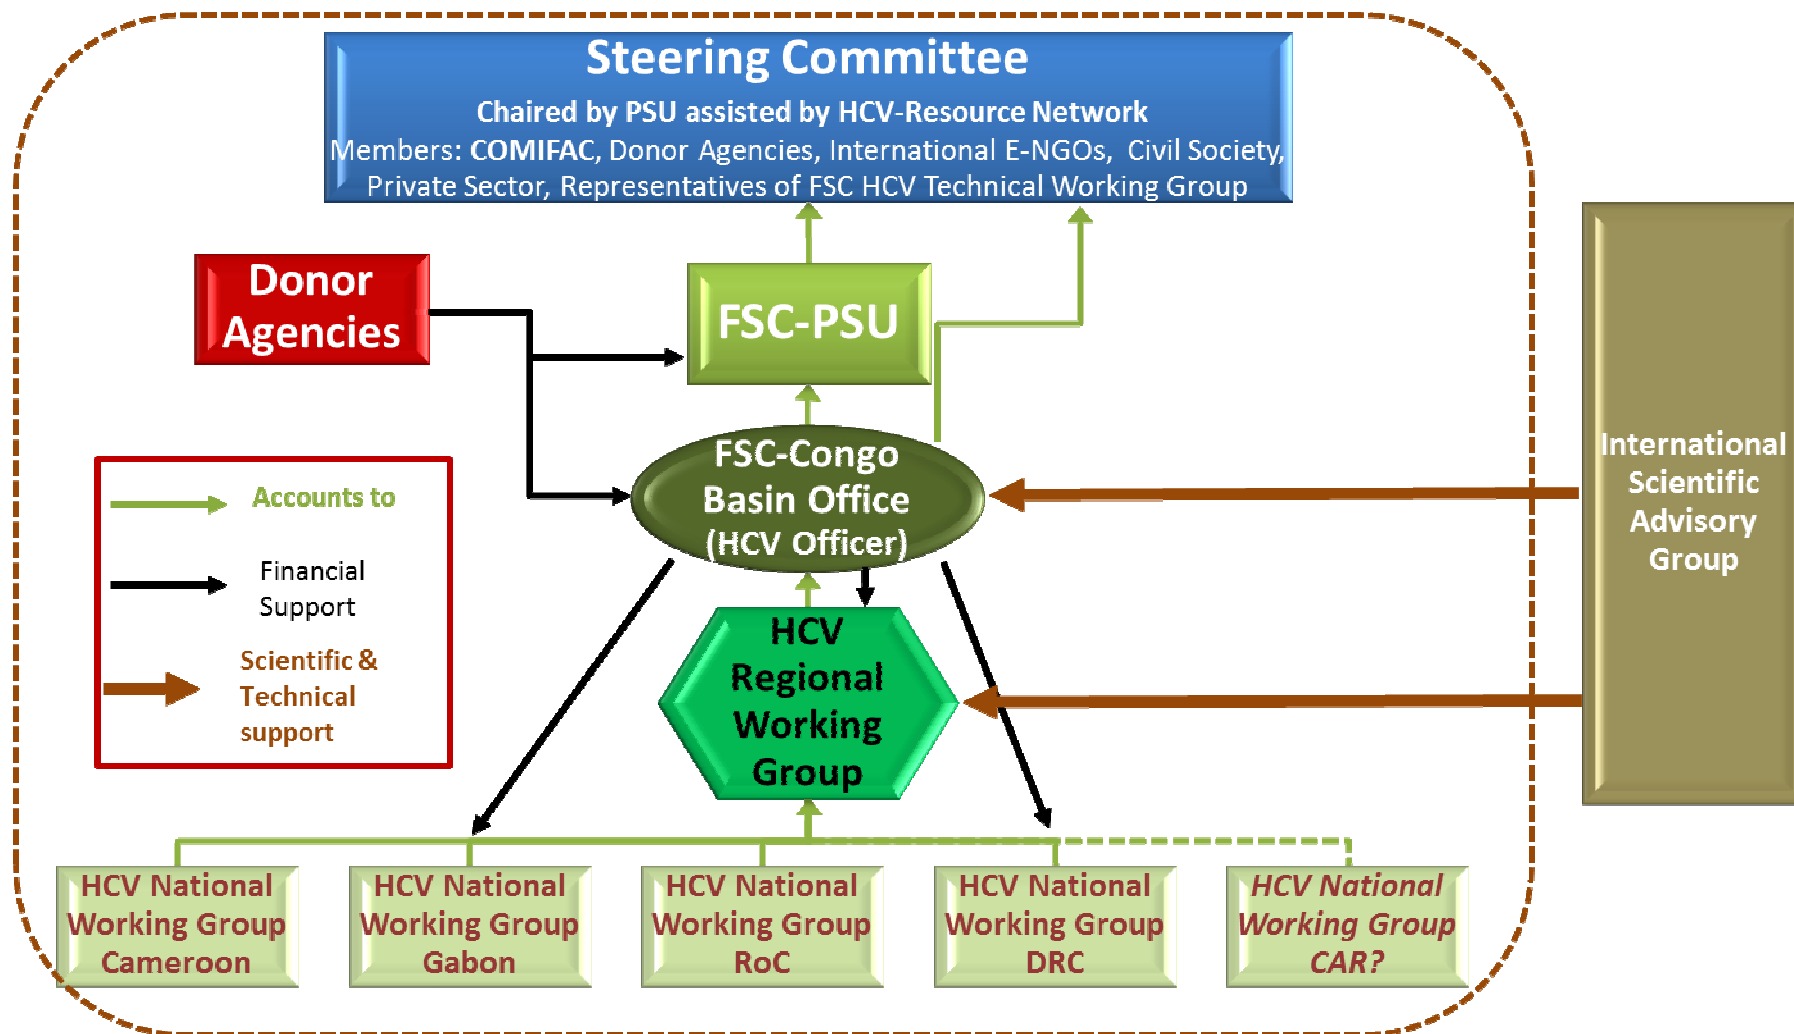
Steering Committee
Chaired by PSU assisted by HCV-Resource Network
Members: COMIFAC, Donor Agencies, International E-NGOs, Civil Society, Private Sector, Representatives of FSC HCV Technical Working Group

Donor Agencies

FSC-PSU

FSC-Congo Basin Office (HCV Officer)

Accounts to

Financial Support

Scientific & Technical support

HCV Regional Working Group

International Scientific Advisory Group

HCV National Working Group Cameroon

HCV National Working Group Gabon

HCV National Working Group RoC

HCV National Working Group DRC

HCV National Working Group CAR?